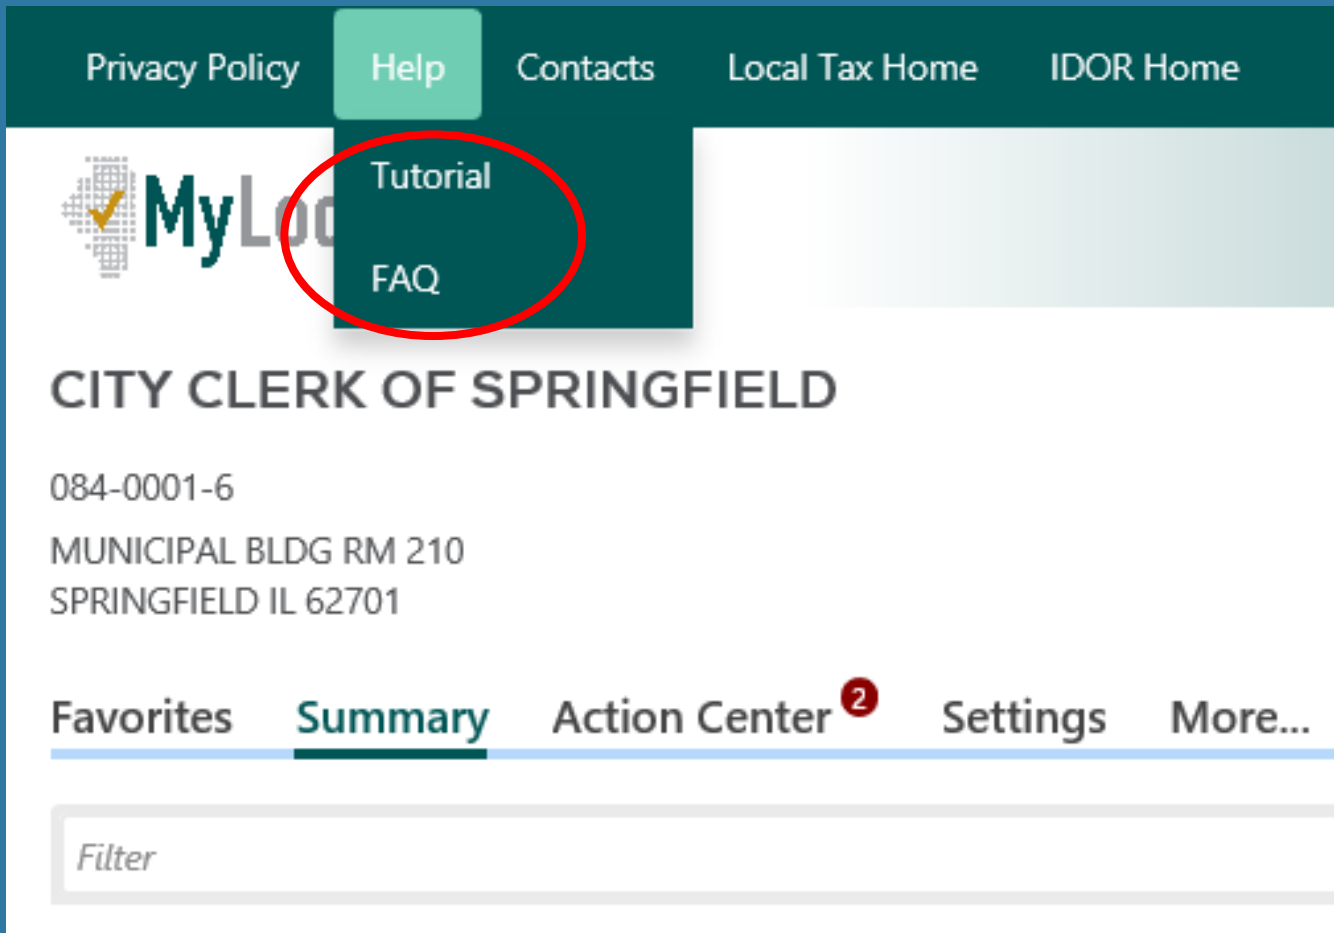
Privacy Policy Help Contacts Local Tax Home IDOR Home

Tutorial

FAQ

MyLo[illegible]

CITY CLERK OF SPRINGFIELD

084-0001-6

MUNICIPAL BLDG RM 210
SPRINGFIELD IL 62701

Favorites Summary Action Center 2 Settings More...

Filter